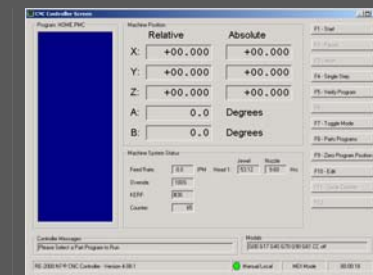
CNC Controller Screen

Program: HOME.PMC

Machine Position

Relative

Absolute

X: +00.000 +00.000

Y: +00.000 +00.000

Z: +00.000 +00.000

A: 0.0 Degrees

B: 0.0 Degrees

Machine System Status

Feed Rate 0.0 IPM Head 1 Jewel 53.12 Nozzle 9.60 Hrs

Override 100%

KERF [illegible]

Counter 00

F1 - Start

F2 - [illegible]

F3 - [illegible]

F4 - Single Step

F5 - Verify Program

F6

F7 - Toggle Mode

F8 - Parts Programs

F9 - Zero Program Position

F10 - Edit

F11 - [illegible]

F12 - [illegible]

Controller Messages

Please Select a Part Program to Run

Models

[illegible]

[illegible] CNC Controller - Version 4.00.1

Manual Local

MDI Mode

00:00:19